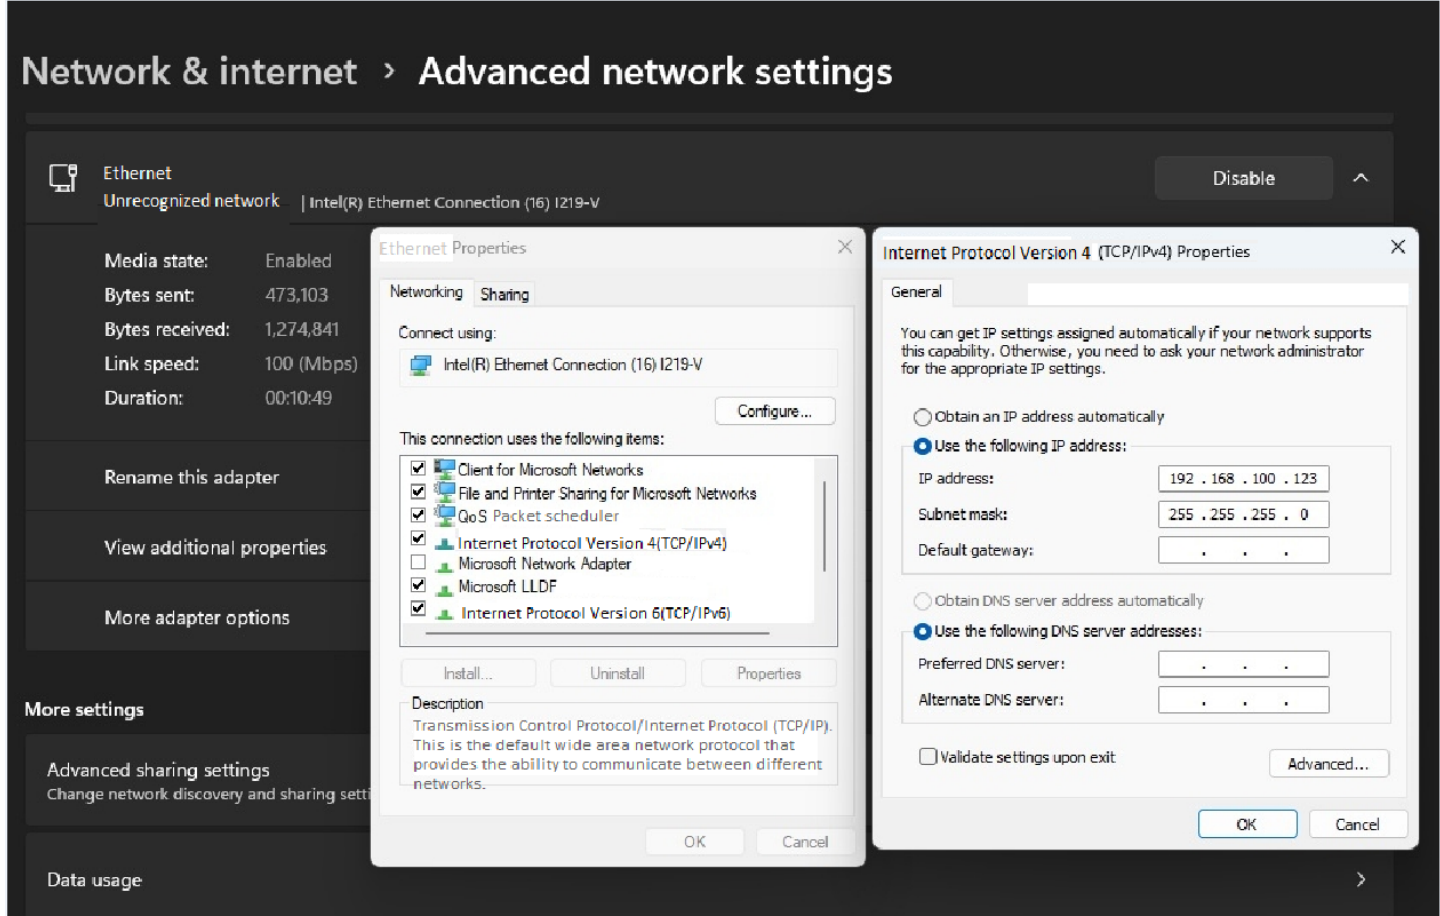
Network & internet > Advanced network settings

Ethernet
Unrecognized network | Intel(R) Ethernet Connection (16) I219-V

Disable

Media state: Enabled
Bytes sent: 473,103
Bytes received: 1,274,841
Link speed: 100 (Mbps)
Duration: 00:10:49

Rename this adapter

View additional properties

More adapter options

More settings

Advanced sharing settings
Change network discovery and sharing setti

Data usage

Ethernet Properties

Networking Sharing

Connect using:
Intel(R) Ethernet Connection (16) I219-V

Configure...

This connection uses the following items:
Client for Microsoft Networks
File and Printer Sharing for Microsoft Networks
QoS Packet scheduler
Internet Protocol Version 4(TCP/IPv4)
Microsoft Network Adapter
Microsoft LLDF
Internet Protocol Version 6(TCP/IPv6)

Install... Uninstall Properties

Description
Transmission Control Protocol/Internet Protocol (TCP/IP). This is the default wide area network protocol that provides the ability to communicate between different networks.

OK Cancel

Internet Protocol Version 4 (TCP/IPv4) Properties

General

You can get IP settings assigned automatically if your network supports this capability. Otherwise, you need to ask your network administrator for the appropriate IP settings.

Obtain an IP address automatically
Use the following IP address:
IP address: 192 . 168 . 100 . 123
Subnet mask: 255 . 255 . 255 . 0
Default gateway: . . .

Obtain DNS server address automatically
Use the following DNS server addresses:
Preferred DNS server: . . .
Alternate DNS server: . . .

Validate settings upon exit

Advanced...

OK Cancel